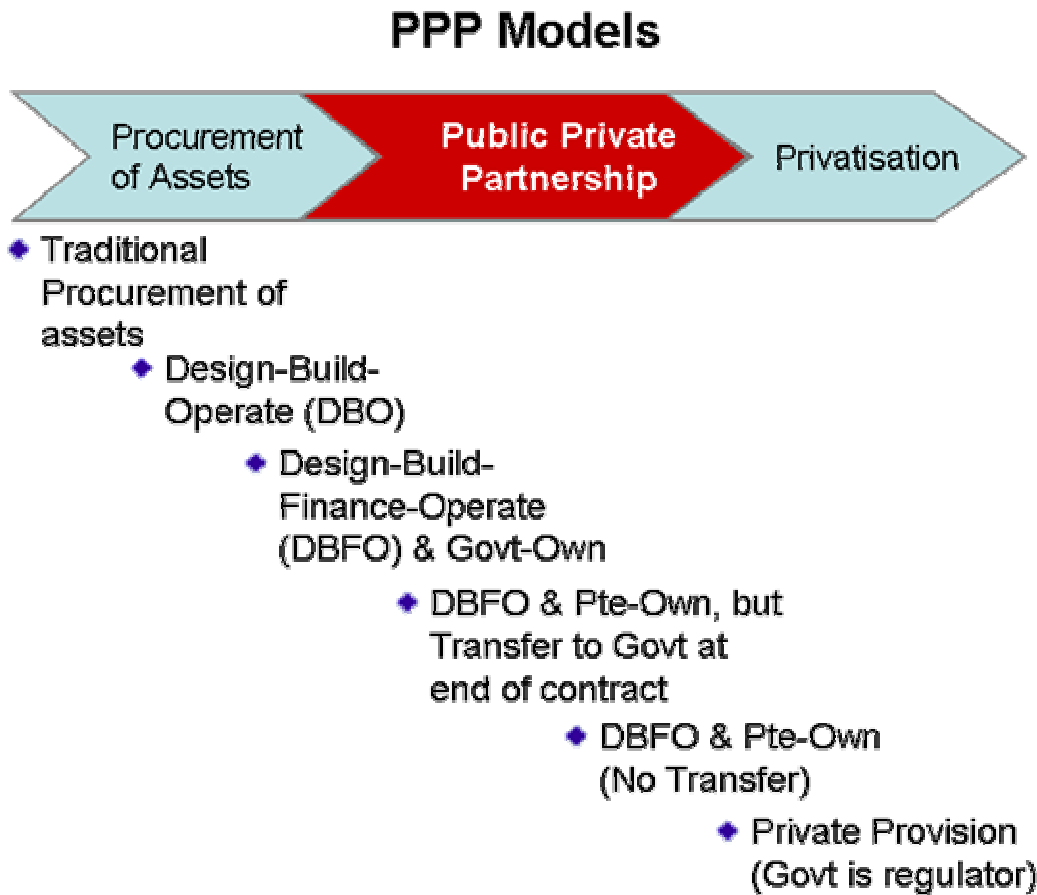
PPP Models

Procurement of Assets

Public Private Partnership

Privatisation

- Traditional Procurement of assets
- Design-Build-Operate (DBO)
- Design-Build-Finance-Operate (DBFO) & Govt-Own
- DBFO & Pte-Own, but Transfer to Govt at end of contract
- DBFO & Pte-Own (No Transfer)
- Private Provision (Govt is regulator)